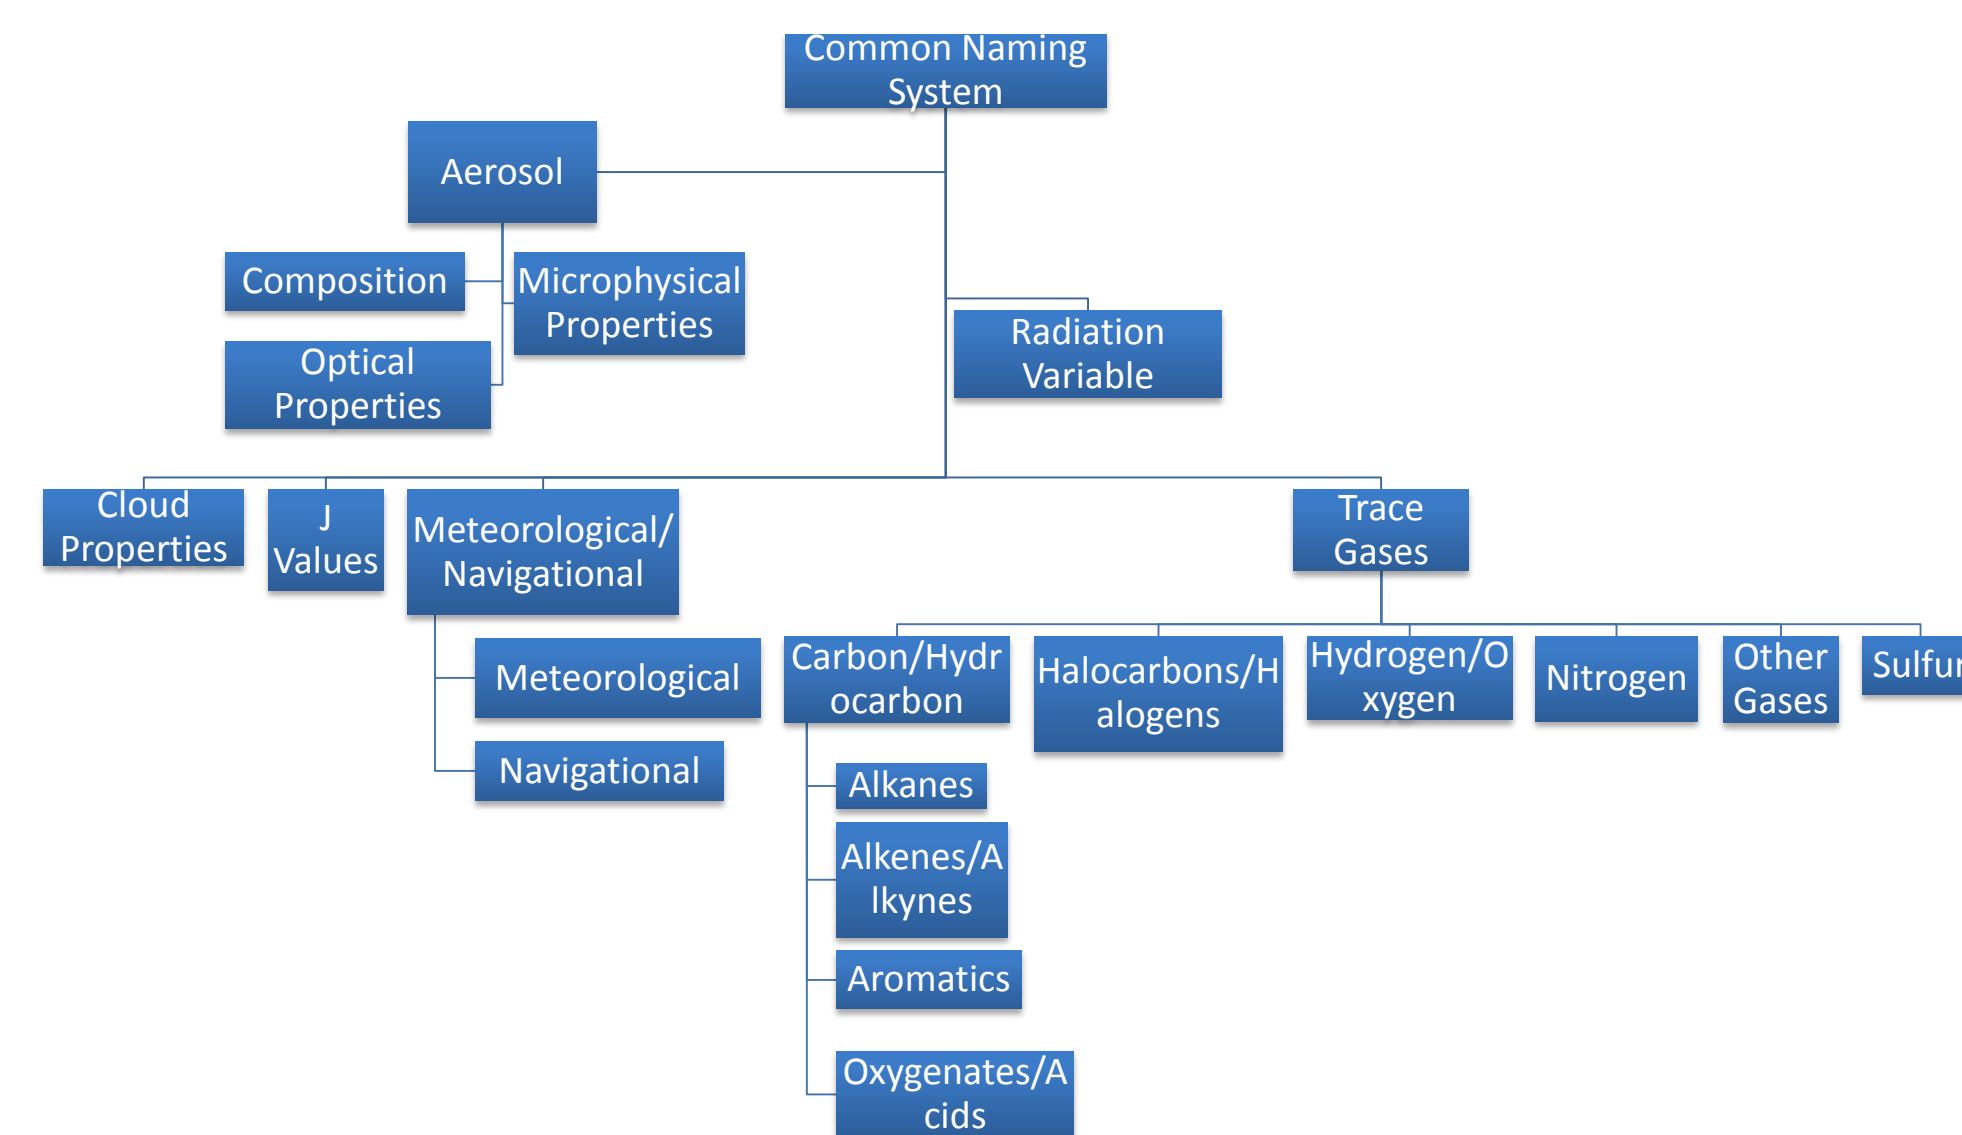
Common Naming System

Aerosol

Composition

Microphysical Properties

Optical Properties

Radiation Variable

Cloud Properties

J Values

Meteorological/ Navigational

Meteorological

Navigational

Trace Gases

Carbon/Hydrocarbon

Halocarbons/Halogens

Hydrogen/Oxygen

Nitrogen

Other Gases

Sulfur

Alkanes

Alkenes/Alkynes

Aromatics

Oxygenates/Acids